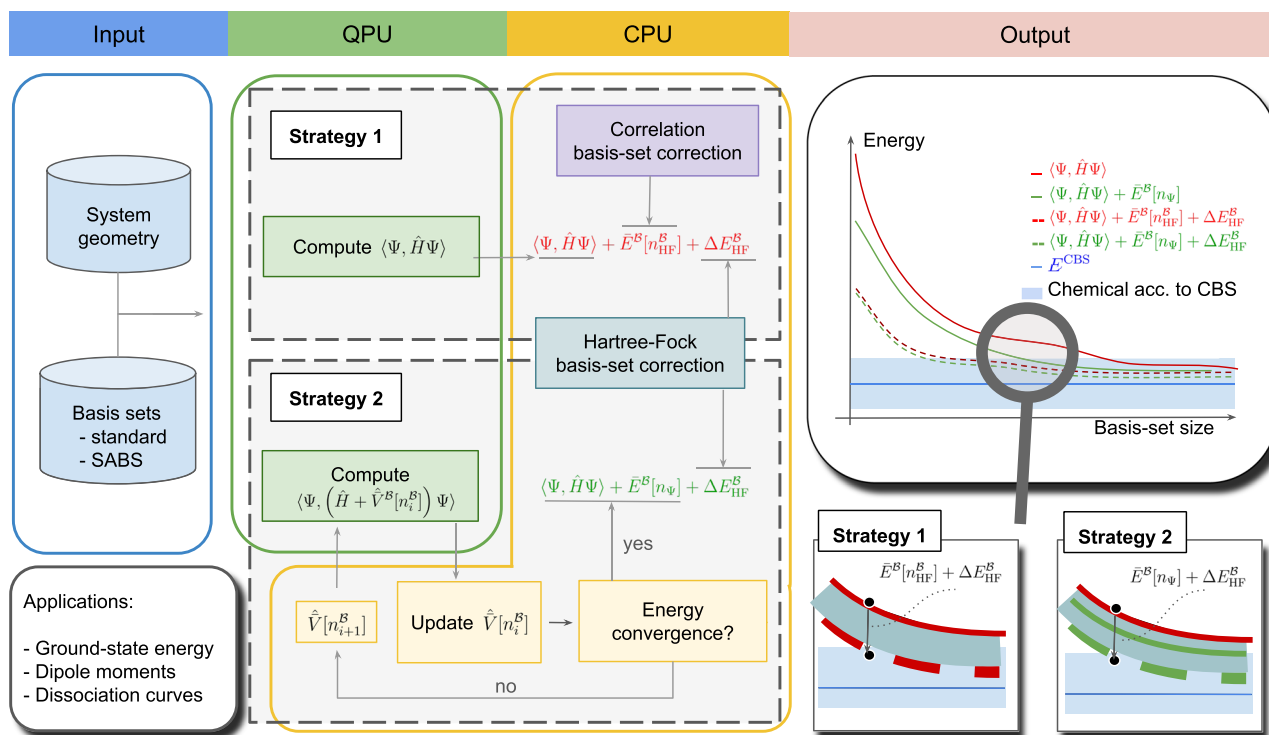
Input

QPU

CPU

Output

System geometry

Basis sets
- standard
- SABS

Applications:

- Ground-state energy
- Dipole moments
- Dissociation curves

Strategy 1

Compute $\langle\Psi, \hat{H}\Psi\rangle$

Correlation basis-set correction

$\langle\Psi, \hat{H}\Psi\rangle + \bar{E}^{\mathcal{B}}[n^{\mathcal{B}}_{\text{HF}}] + \Delta E^{\mathcal{B}}_{\text{HF}}$

Hartree-Fock basis-set correction

Strategy 2

Compute $\langle\Psi, \left(\hat{H} + \hat{\bar{V}}^{\mathcal{B}}[n^{\mathcal{B}}_i]\right)\Psi\rangle$

$\langle\Psi, \hat{H}\Psi\rangle + \bar{E}^{\mathcal{B}}[n_\Psi] + \Delta E^{\mathcal{B}}_{\text{HF}}$

yes

$\hat{\bar{V}}[n^{\mathcal{B}}_{i+1}]$

Update $\hat{\bar{V}}[n^{\mathcal{B}}_i]$

Energy convergence?

no

Energy

$\langle\Psi, \hat{H}\Psi\rangle$
$\langle\Psi, \hat{H}\Psi\rangle + \bar{E}^{\mathcal{B}}[n_\Psi]$
$\langle\Psi, \hat{H}\Psi\rangle + \bar{E}^{\mathcal{B}}[n^{\mathcal{B}}_{\text{HF}}] + \Delta E^{\mathcal{B}}_{\text{HF}}$
$\langle\Psi, \hat{H}\Psi\rangle + \bar{E}^{\mathcal{B}}[n_\Psi] + \Delta E^{\mathcal{B}}_{\text{HF}}$
$E^{\text{CBS}}$
Chemical acc. to CBS

Basis-set size

Strategy 1

$\bar{E}^{\mathcal{B}}[n^{\mathcal{B}}_{\text{HF}}] + \Delta E^{\mathcal{B}}_{\text{HF}}$

Strategy 2

$\bar{E}^{\mathcal{B}}[n_\Psi] + \Delta E^{\mathcal{B}}_{\text{HF}}$